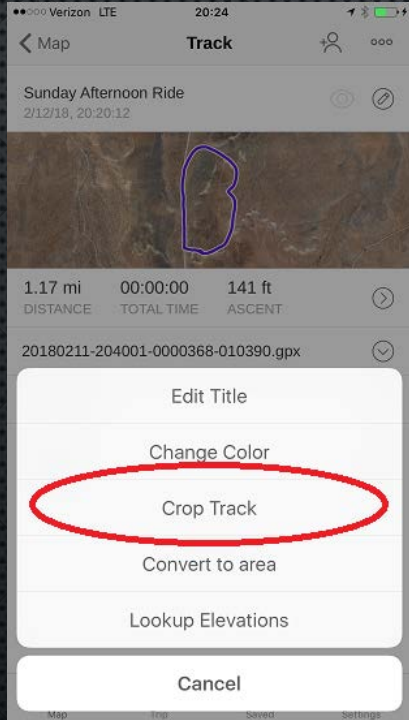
●●○○○ Verizon LTE 20:24

Map Track ooo

Sunday Afternoon Ride
2/12/18, 20:20:12

1.17 mi DISTANCE
00:00:00 TOTAL TIME
141 ft ASCENT

20180211-204001-0000368-010390.gpx

Edit Title

Change Color

Crop Track

Convert to area

Lookup Elevations

Cancel

Map Trip Saved Settings